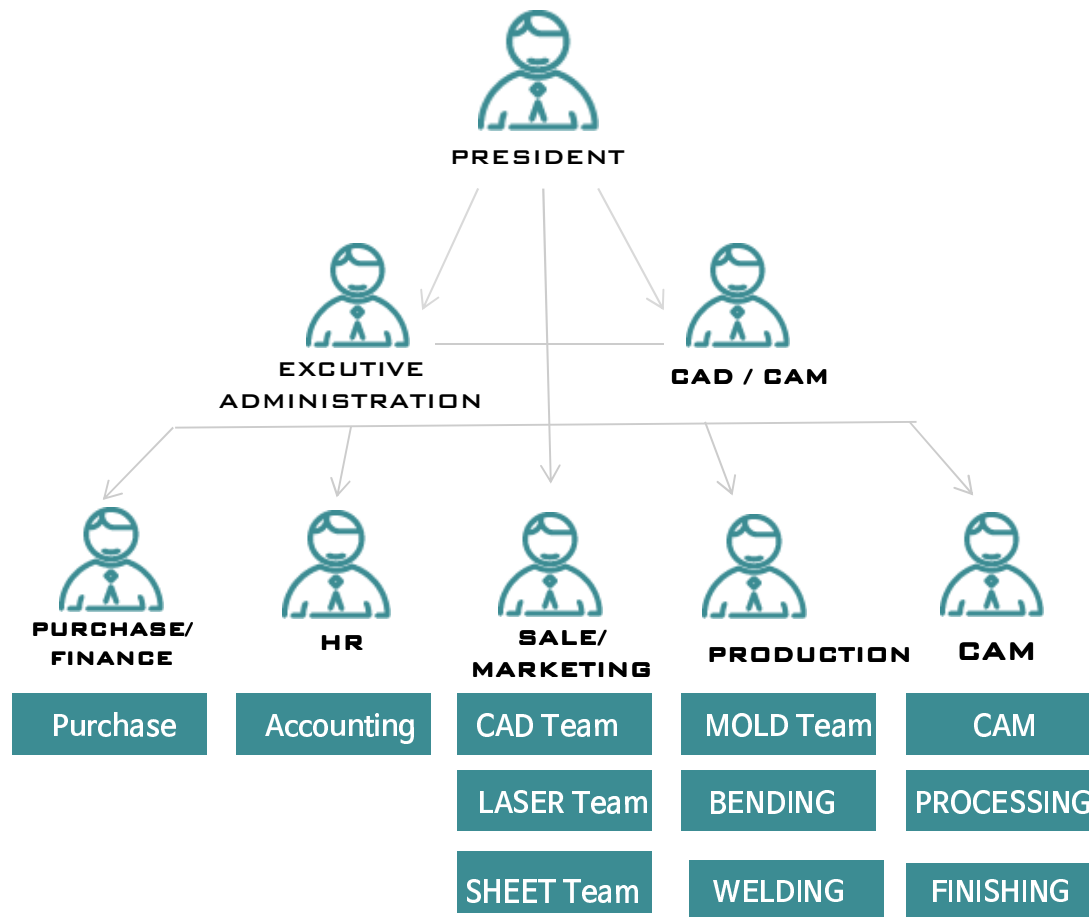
PRESIDENT

EXCUTIVE ADMINISTRATION

CAD / CAM

PURCHASE/ FINANCE

HR

SALE/ MARKETING

PRODUCTION

CAM

Purchase

Accounting

CAD Team

LASER Team

SHEET Team

MOLD Team

BENDING

WELDING

CAM

PROCESSING

FINISHING